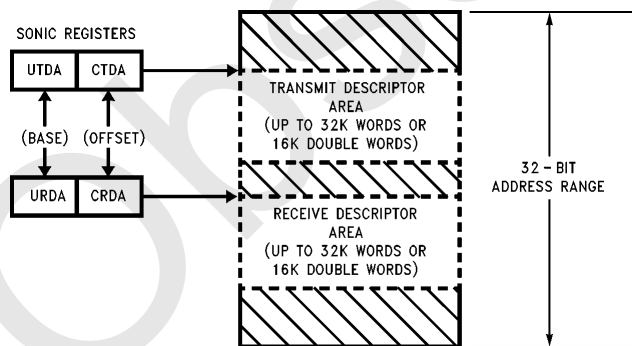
SONIC REGISTERS

UTDA CTDA

(BASE) (OFFSET)

URDA CRDA

TRANSMIT DESCRIPTOR AREA (UP TO 32K WORDS OR 16K DOUBLE WORDS)

RECEIVE DESCRIPTOR AREA (UP TO 32K WORDS OR 16K DOUBLE WORDS)

32 - BIT ADDRESS RANGE